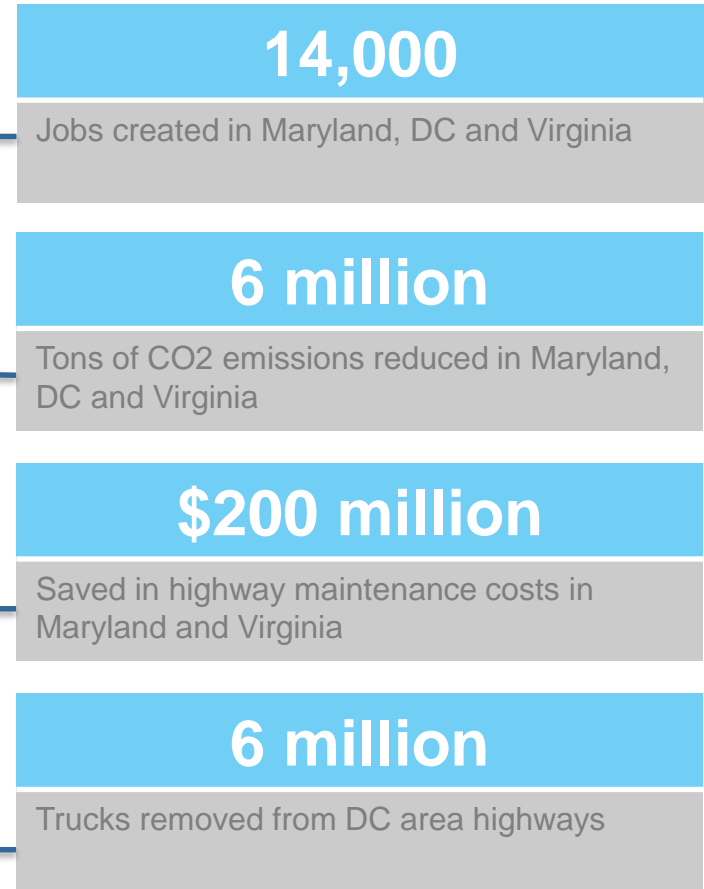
14,000

Jobs created in Maryland, DC and Virginia

6 million

Tons of CO2 emissions reduced in Maryland, DC and Virginia

\$200 million

Saved in highway maintenance costs in Maryland and Virginia

6 million

Trucks removed from DC area highways